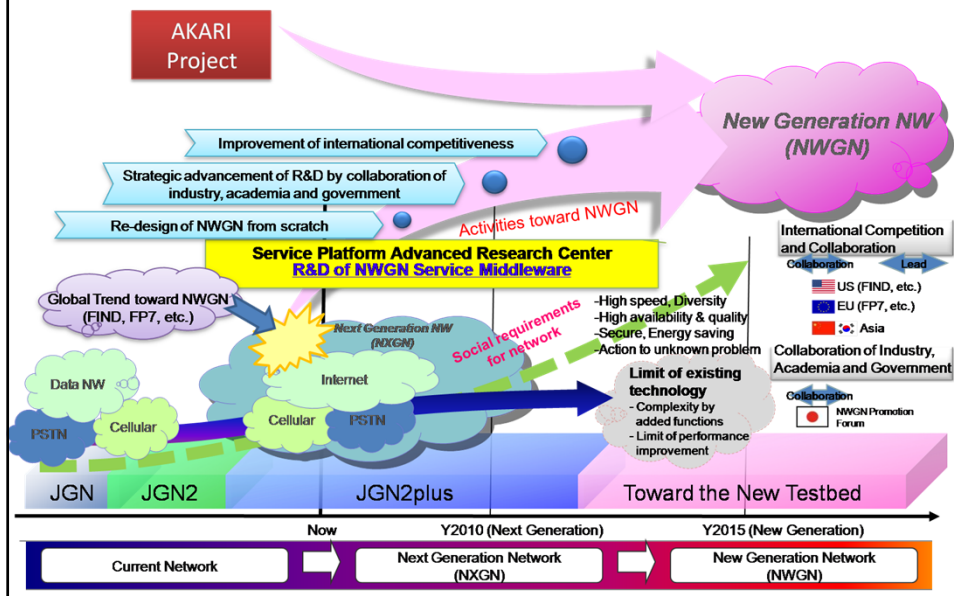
AKARI Project

New Generation NW (NWGN)

Improvement of international competitiveness

Strategic advancement of R&D by collaboration of industry, academia and government

Re-design of NWGN from scratch

Activities toward NWGN

Service Platform Advanced Research Center
R&D of NWGN Service Middleware

International Competition and Collaboration
Collaboration
Lead
US (FIND, etc.)
EU (FP7, etc.)
Asia

Global Trend toward NWGN (FIND, FP7, etc.)

Next Generation NW (NXGN)

Social requirements for network

-High speed, Diversity
-High availability & quality
-Secure, Energy saving
-Action to unknown problem

Collaboration of Industry, Academia and Government
Collaboration
NWGN Promotion Forum

Data NW
Internet
PSTN
Cellular
Cellular
PSTN

Limit of existing technology
- Complexity by added functions
- Limit of performance improvement

JGN
JGN2
JGN2plus
Toward the New Testbed

Now
Y2010 (Next Generation)
Y2015 (New Generation)

Current Network
Next Generation Network (NXGN)
New Generation Network (NWGN)